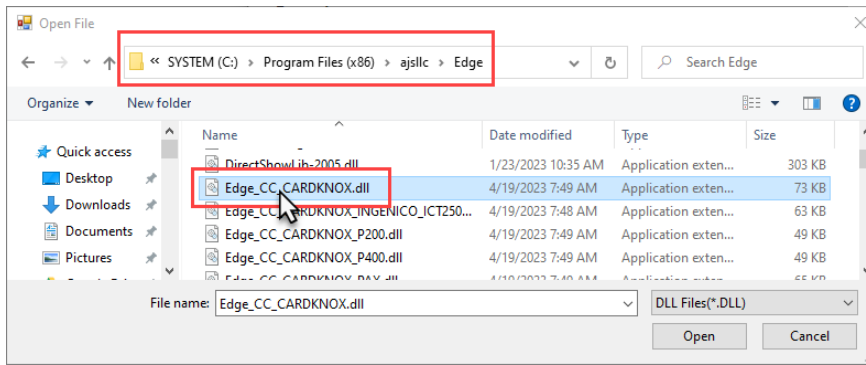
Open File

« SYSTEM (C:) › Program Files (x86) › ajsllc › Edge

Search Edge

Organize ▾ New folder

Quick access
Desktop
Downloads
Documents
Pictures

| Name | Date modified | Type | Size |
|---|---|---|---|
| DirectShowLib-2005.dll | 1/23/2023 10:35 AM | Application exten... | 303 KB |
| Edge_CC_CARDKNOX.dll | 4/19/2023 7:49 AM | Application exten... | 73 KB |
| Edge_CC_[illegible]RDKNOX_INGENICO_ICT250... | 4/19/2023 7:48 AM | Application exten... | 63 KB |
| Edge_CC_CARDKNOX_P200.dll | 4/19/2023 7:49 AM | Application exten... | 49 KB |
| Edge_CC_CARDKNOX_P400.dll | 4/19/2023 7:49 AM | Application exten... | 49 KB |
| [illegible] | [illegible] | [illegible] | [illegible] |

File name: Edge_CC_CARDKNOX.dll

DLL Files(*.DLL)

Open Cancel